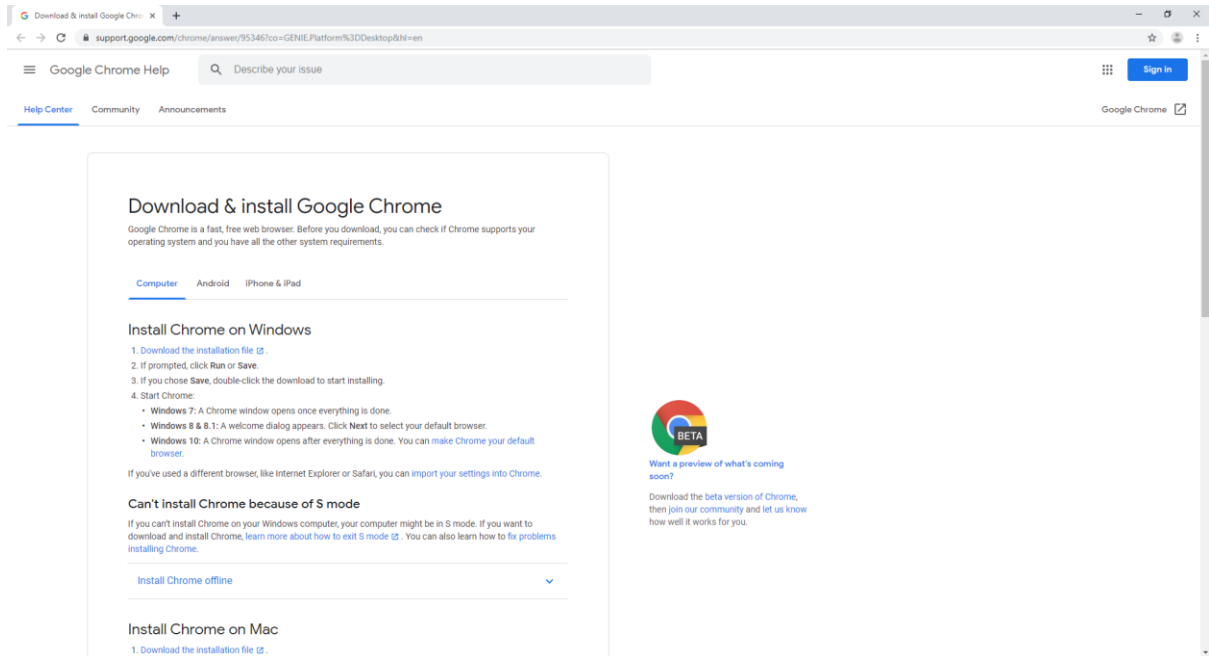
Download & install Google Chro ×  +

support.google.com/chrome/answer/95346?co=GENIE.Platform%3DDesktop&hl=en

Google Chrome Help   Describe your issue   Sign in

Help Center   Community   Announcements   Google Chrome

Download & install Google Chrome

Google Chrome is a fast, free web browser. Before you download, you can check if Chrome supports your operating system and you have all the other system requirements.

Computer   Android   iPhone & iPad

Install Chrome on Windows

1. Download the installation file.
2. If prompted, click Run or Save.
3. If you chose Save, double-click the download to start installing.
4. Start Chrome:
• Windows 7: A Chrome window opens once everything is done.
• Windows 8 & 8.1: A welcome dialog appears. Click Next to select your default browser.
• Windows 10: A Chrome window opens after everything is done. You can make Chrome your default browser.

If you've used a different browser, like Internet Explorer or Safari, you can import your settings into Chrome.

Can't install Chrome because of S mode

If you can't install Chrome on your Windows computer, your computer might be in S mode. If you want to download and install Chrome, learn more about how to exit S mode. You can also learn how to fix problems installing Chrome.

Install Chrome offline

Install Chrome on Mac

1. Download the installation file.

BETA

Want a preview of what's coming soon?

Download the beta version of Chrome, then join our community and let us know how well it works for you.